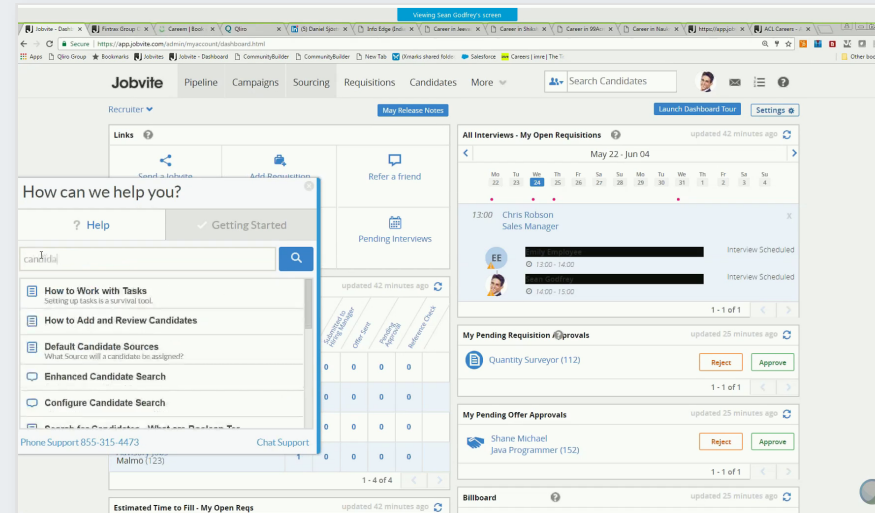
Viewing Sean Godfrey's screen

Jobvite - Dashb | Pinfrax Group | Careem | Book | Qliro | (5) Daniel Sjöb | Info Edge (Indi | Career in Jaeva | Career in Shibe | Career in 99Ac | Career in Naukr | https://appjob | ACL Careers

Secure | https://app.jobvite.com/admin/myaccount/dashboard.html

Apps | Qliro Group | Bookmarks | Jobvites | Jobvite - Dashboard | CommunityBuilder | CommunityBuilder | New Tab | (Xmarks shared folde | Salesforce | Careers | imre | The | Other boo

Jobvite | Pipeline | Campaigns | Sourcing | Requisitions | Candidates | More

Search Candidates

Recruiter

May Release Notes

Launch Dashboard Tour | Settings

Links

Send a Jobvite | Add Requisition | Refer a friend

Pending Interviews

How can we help you?

Help | Getting Started

candida

How to Work with Tasks
Setting up tasks is a survival tool.

How to Add and Review Candidates

Default Candidate Sources
What Source will a candidate be assigned?

Enhanced Candidate Search

Configure Candidate Search

Search for Candidates - What are Boolean Ter

Phone Support 855-315-4473 | Chat Support

updated 42 minutes ago

Submitted to Hiring Manager | Offer Sent | Pending Approval | Reference Check

| 0 | 0 | 0 | 0 |
|---|---|---|---|
| 0 | 0 | 0 | 0 |
| 0 | 0 | 0 | 0 |
| 0 | 0 | 0 | 0 |
| 0 | 0 | 0 | 0 |

Malmo (123) | 1 | 0 | 0 | 0 | 0

1 - 4 of 4

Estimated Time to Fill - My Open Reqs | updated 42 minutes ago

All Interviews - My Open Requisitions | updated 42 minutes ago

May 22 - Jun 04

| Mo | Tu | We | Th | Fr | Sa | Su | Mo | Tu | We | Th | Fr | Sa | Su |
|---|---|---|---|---|---|---|---|---|---|---|---|---|---|
| 22 | 23 | 24 | 25 | 26 | 27 | 28 | 29 | 30 | 31 | 1 | 2 | 3 | 4 |

13:00 Chris Robson
Sales Manager

EE | 13:00 - 14:00 | Interview Scheduled

14:00 - 15:00 | Interview Scheduled

1 - 1 of 1

My Pending Requisition Approvals | updated 25 minutes ago

Quantity Surveyor (112) | Reject | Approve

1 - 1 of 1

My Pending Offer Approvals | updated 25 minutes ago

Shane Michael
Java Programmer (152) | Reject | Approve

1 - 1 of 1

Billboard | updated 25 minutes ago